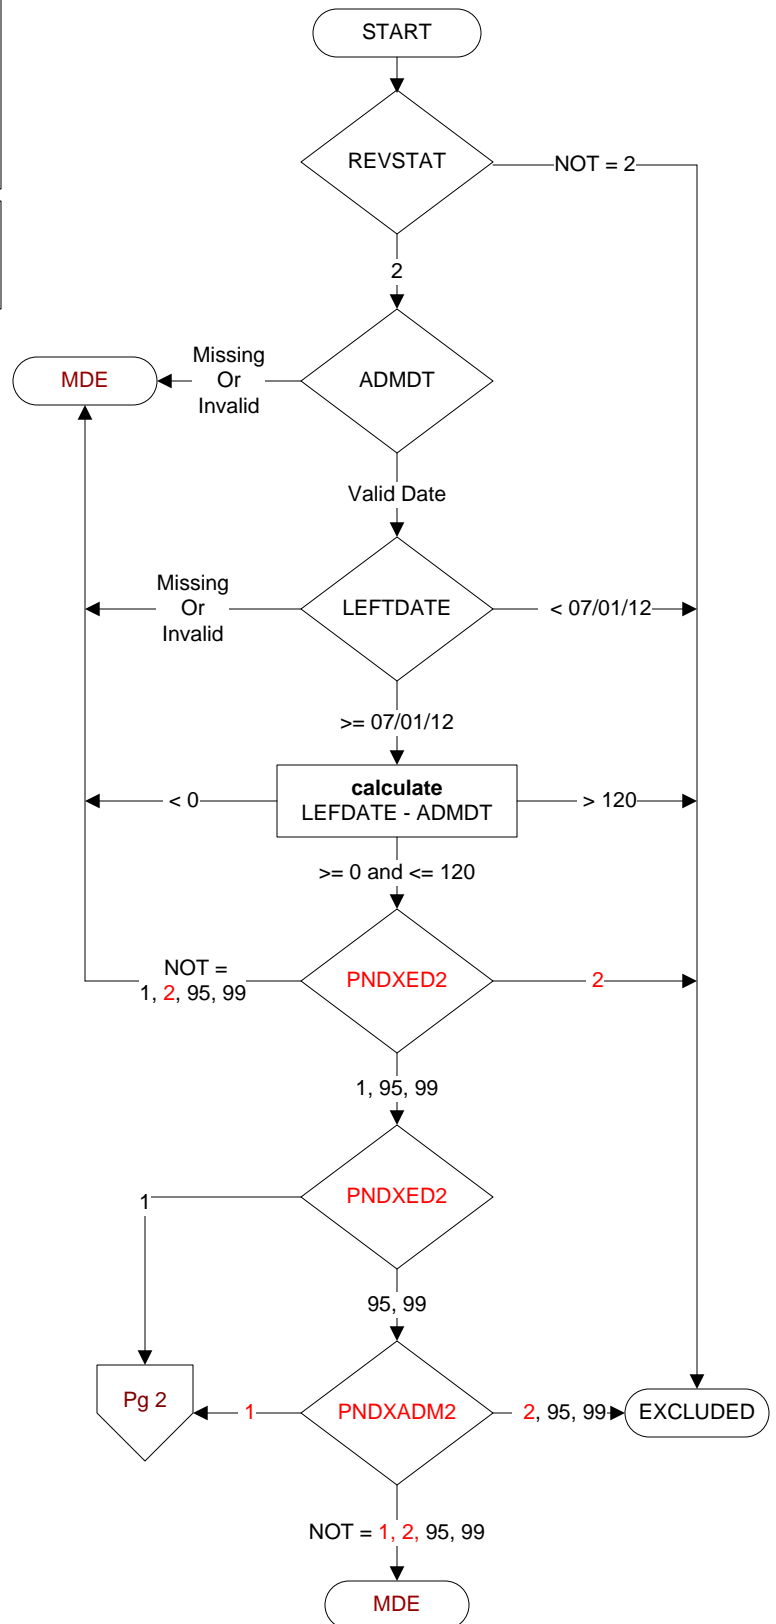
START

REVSTAT

NOT = 2

2

MDE

Missing Or Invalid

ADMDT

Valid Date

Missing Or Invalid

LEFTDATE

< 07/01/12

>= 07/01/12

< 0

**calculate**
LEFDATE - ADMDT

> 120

>= 0 and <= 120

NOT = 1, 2, 95, 99

PNDXED2

2

1, 95, 99

1

PNDXED2

95, 99

Pg 2

1

PNDXADM2

2, 95, 99

EXCLUDED

NOT = 1, 2, 95, 99

MDE